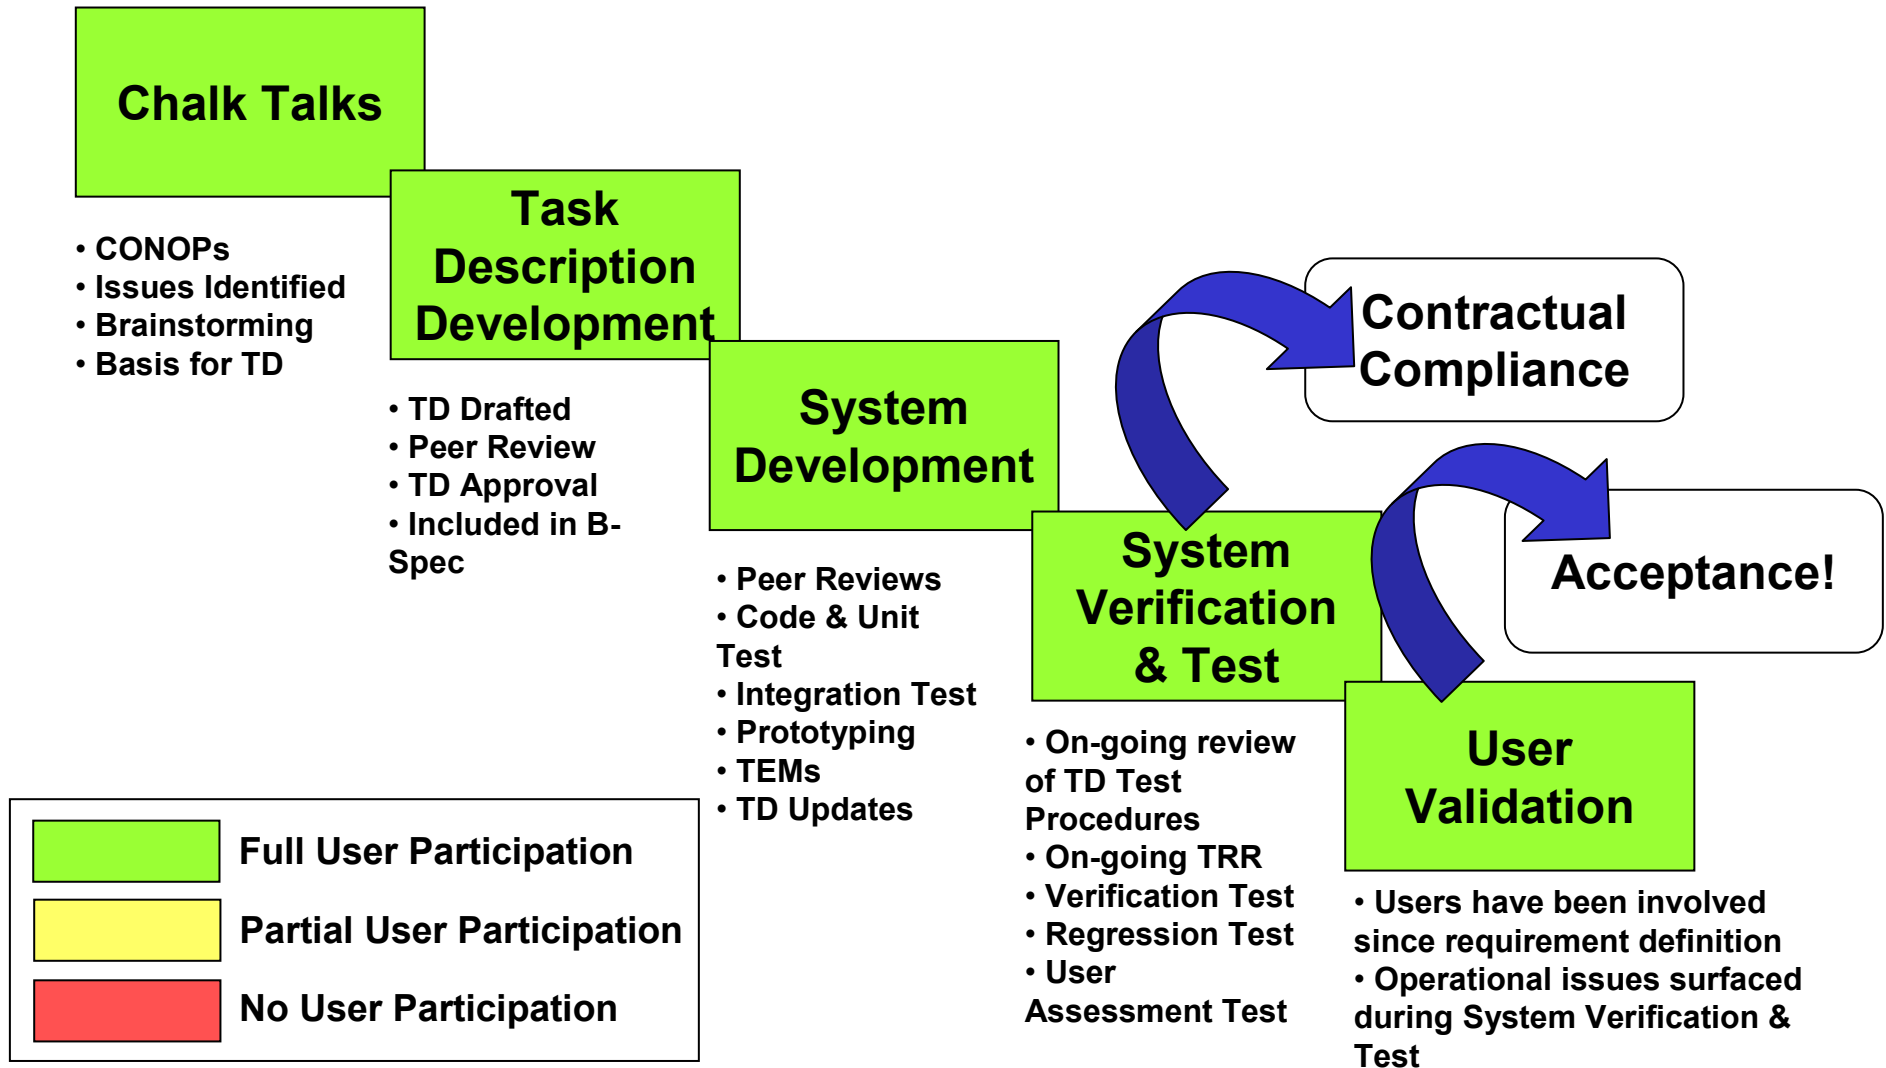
Chalk Talks

• CONOPs
• Issues Identified
• Brainstorming
• Basis for TD

Task Description Development

• TD Drafted
• Peer Review
• TD Approval
• Included in B-Spec

System Development

• Peer Reviews
• Code & Unit Test
• Integration Test
• Prototyping
• TEMs
• TD Updates

System Verification & Test

• On-going review of TD Test Procedures
• On-going TRR
• Verification Test
• Regression Test
• User Assessment Test

Contractual Compliance

Acceptance!

User Validation

• Users have been involved since requirement definition
• Operational issues surfaced during System Verification & Test

Full User Participation
Partial User Participation
No User Participation